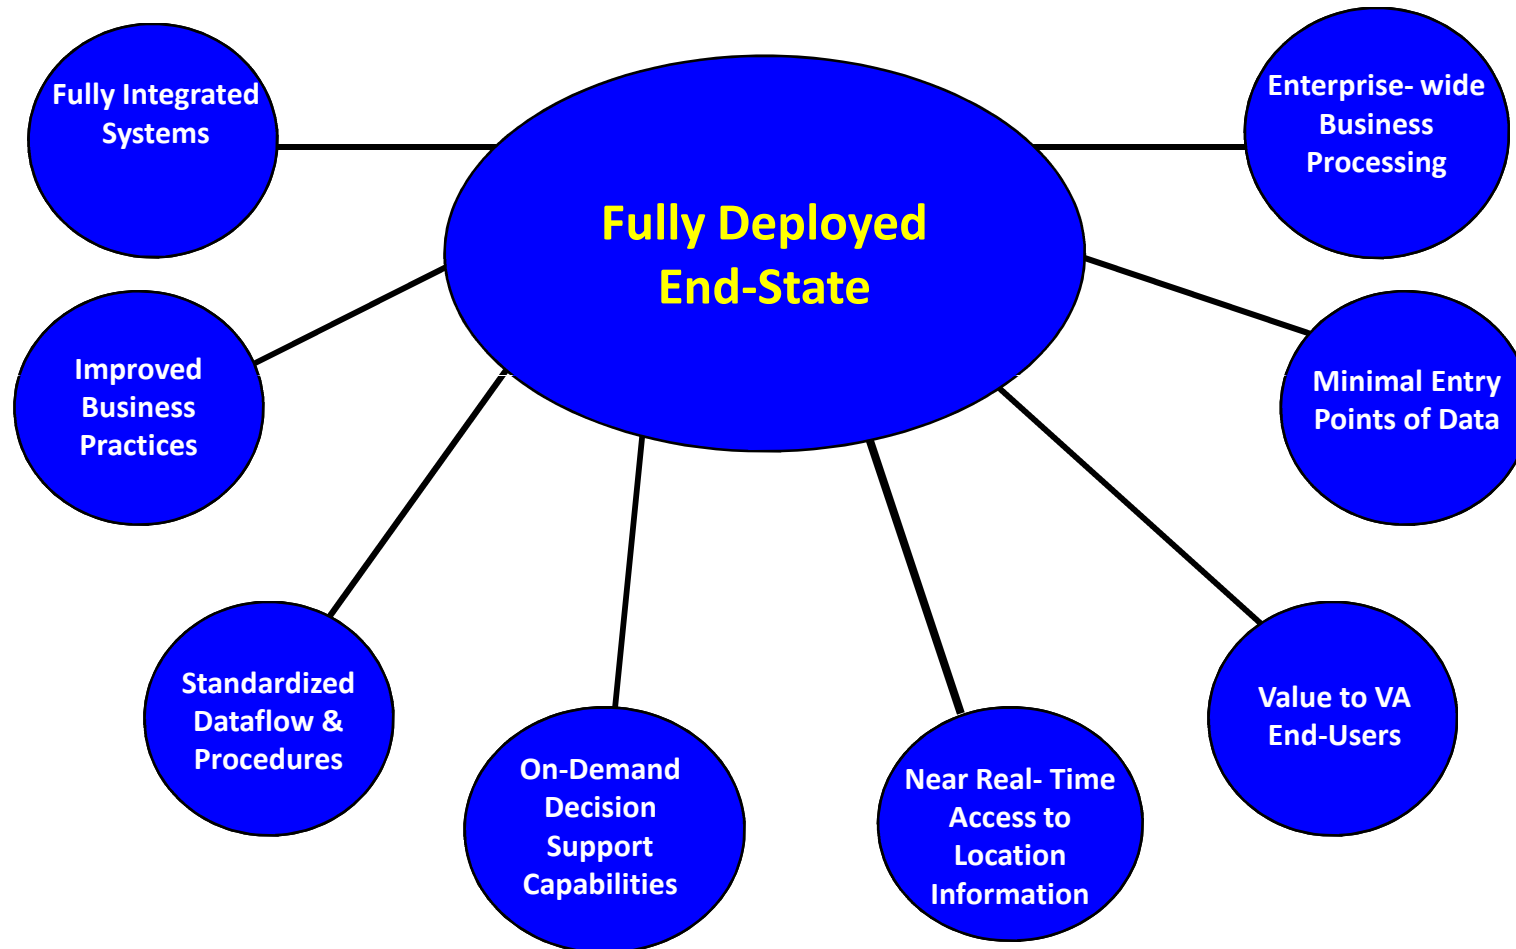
Fully Integrated Systems

Fully Deployed End-State

Enterprise- wide Business Processing

Improved Business Practices

Minimal Entry Points of Data

Standardized Dataflow & Procedures

On-Demand Decision Support Capabilities

Near Real- Time Access to Location Information

Value to VA End-Users